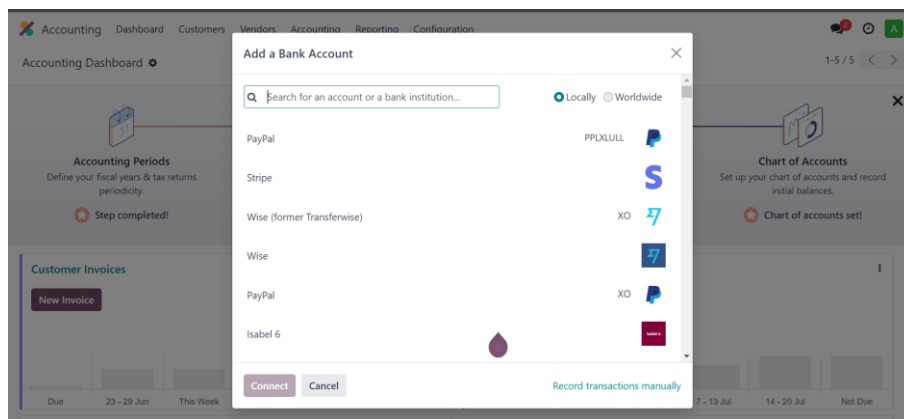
Accounting Dashboard Customers Vendors Accounting Reporting Configuration

2

A

Accounting Dashboard

1-5 / 5

Accounting Periods
Define your fiscal years & tax returns periodicity.

Step completed!

Chart of Accounts
Set up your chart of accounts and record initial balances.

Chart of accounts set!

Customer Invoices

New Invoice

Due 23 - 29 Jun This Week 7 - 13 Jul 14 - 20 Jul Not Due

Add a Bank Account

Search for an account or a bank institution...

Locally Worldwide

PayPal PPLXLULL

Stripe

Wise (former Transferwise) XO

Wise

PayPal XO

Isabel 6

Connect Cancel Record transactions manually